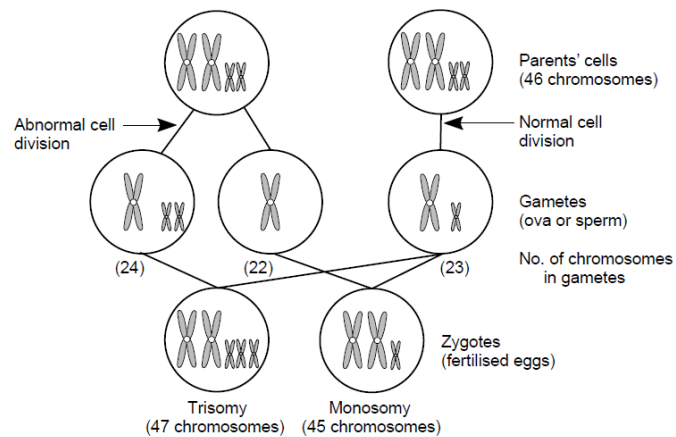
Parents' cells
(46 chromosomes)

Abnormal cell division

Normal cell division

Gametes
(ova or sperm)

(24)

(22)

(23)

No. of chromosomes in gametes

Zygotes
(fertilised eggs)

Trisomy
(47 chromosomes)

Monosomy
(45 chromosomes)